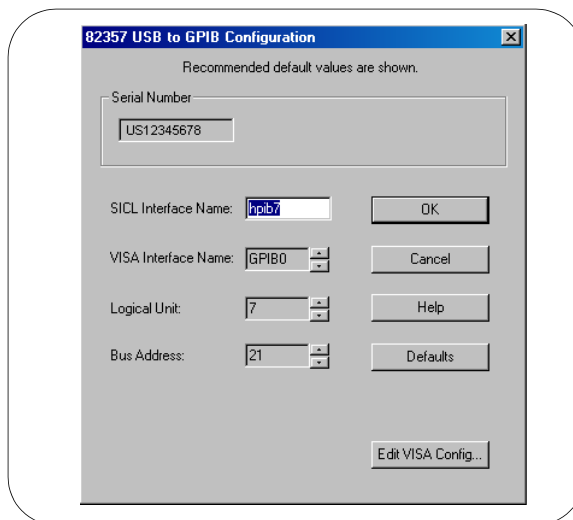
82357 USB to GPIB Configuration

Recommended default values are shown.

Serial Number

US12345678

SICL Interface Name: hpib7

OK

VISA Interface Name: GPIB0

Cancel

Logical Unit: 7

Help

Bus Address: 21

Defaults

Edit VISA Config...